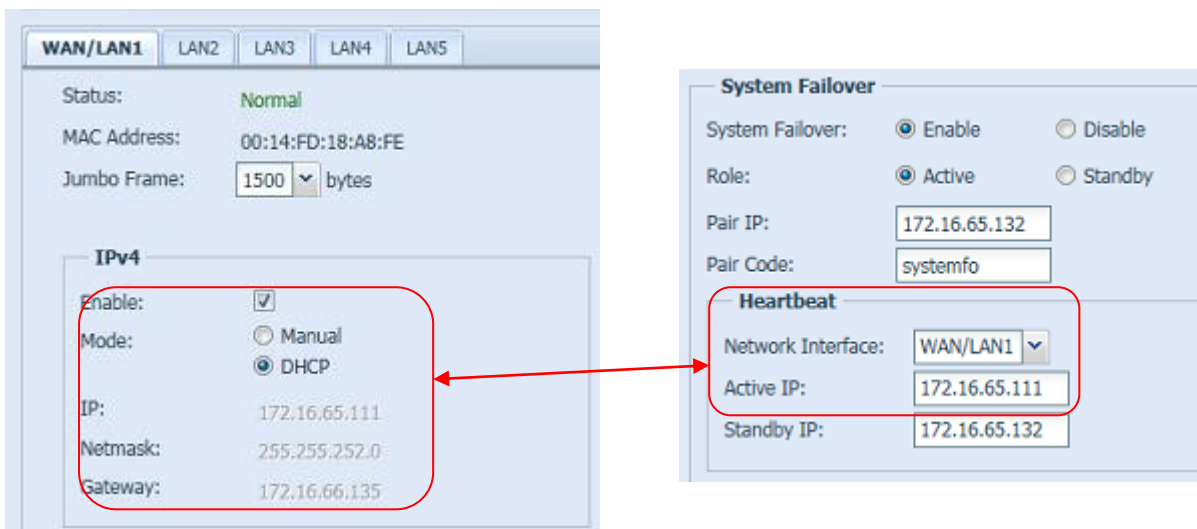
WAN/LAN1 LAN2 LAN3 LAN4 LAN5

Status: Normal

MAC Address: 00:14:FD:18:A8:FE

Jumbo Frame: 1500 bytes

IPv4

Enable: ☑

Mode: Manual

DHCP

IP: 172.16.65.111

Netmask: 255.255.252.0

Gateway: 172.16.66.135

System Failover

System Failover: Enable Disable

Role: Active Standby

Pair IP: 172.16.65.132

Pair Code: systemfo

Heartbeat

Network Interface: WAN/LAN1

Active IP: 172.16.65.111

Standby IP: 172.16.65.132